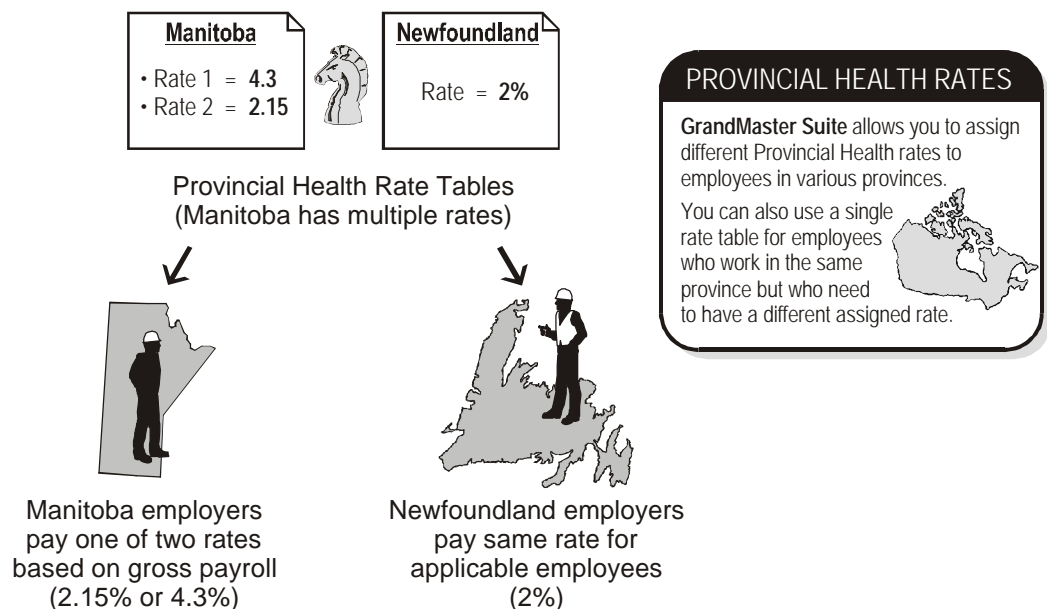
Manitoba

• Rate 1 = **4.3**
• Rate 2 = **2.15**

Newfoundland

Rate = **2%**

Provincial Health Rate Tables
(Manitoba has multiple rates)

Manitoba employers pay one of two rates based on gross payroll (2.15% or 4.3%)

Newfoundland employers pay same rate for applicable employees (2%)

PROVINCIAL HEALTH RATES

**GrandMaster Suite** allows you to assign different Provincial Health rates to employees in various provinces.

You can also use a single rate table for employees who work in the same province but who need to have a different assigned rate.